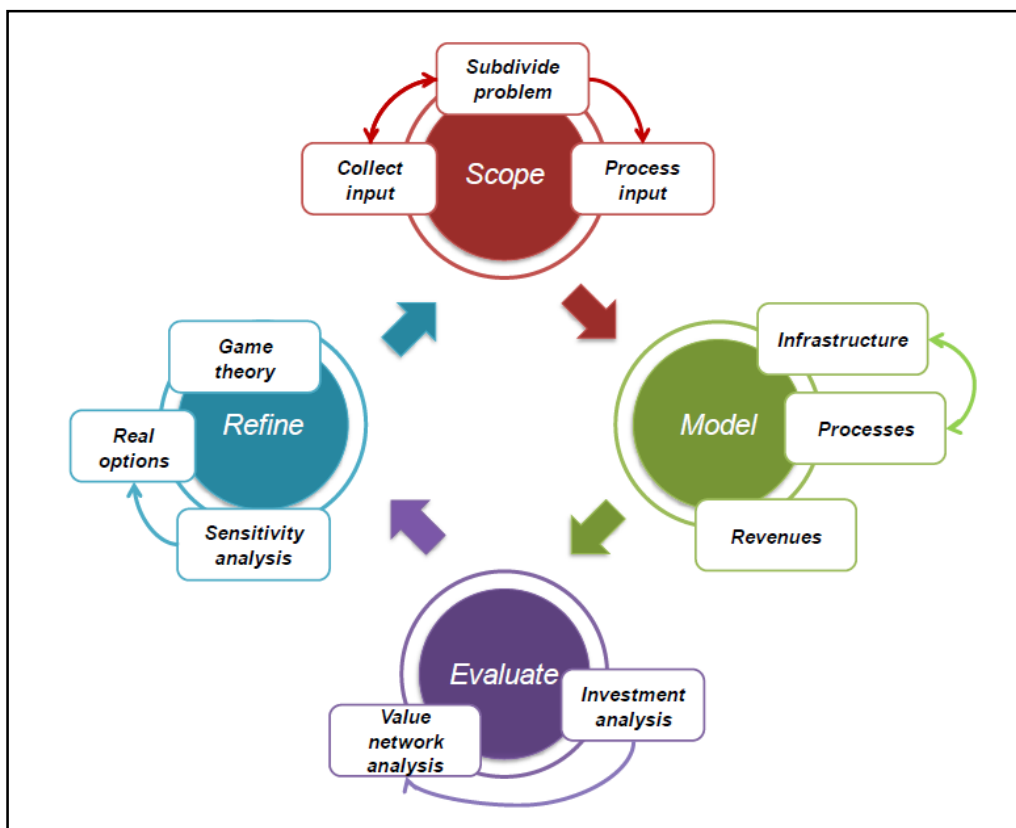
Subdivide problem

Collect input

Scope

Process input

Infrastructure

Model

Processes

Revenues

Evaluate

Investment analysis

Value network analysis

Refine

Game theory

Real options

Sensitivity analysis